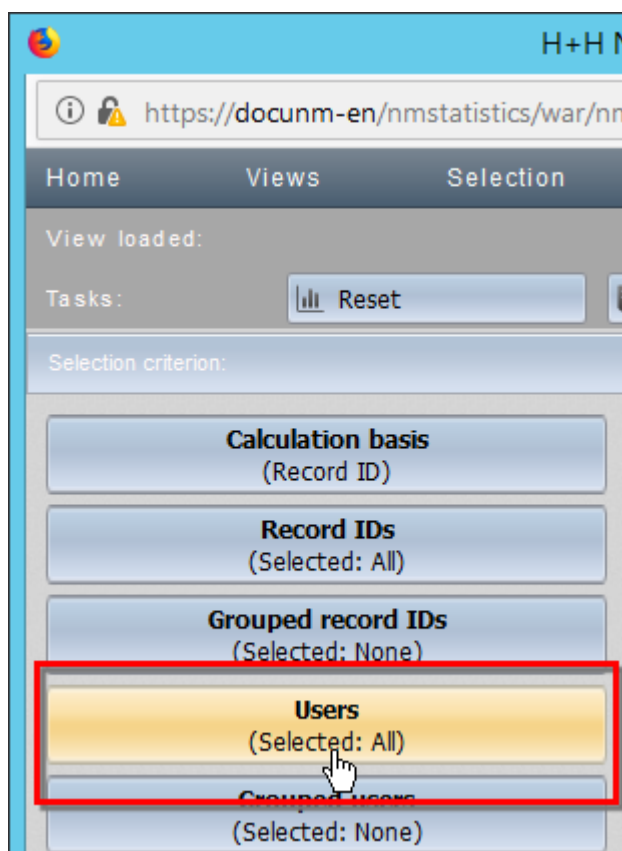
H+H N

https://docunm-en/nmstatistics/war/nm

Home Views Selection

View loaded:

Tasks: Reset

Selection criterion:

Calculation basis
(Record ID)

Record IDs
(Selected: All)

Grouped record IDs
(Selected: None)

Users
(Selected: All)

Grouped users
(Selected: None)